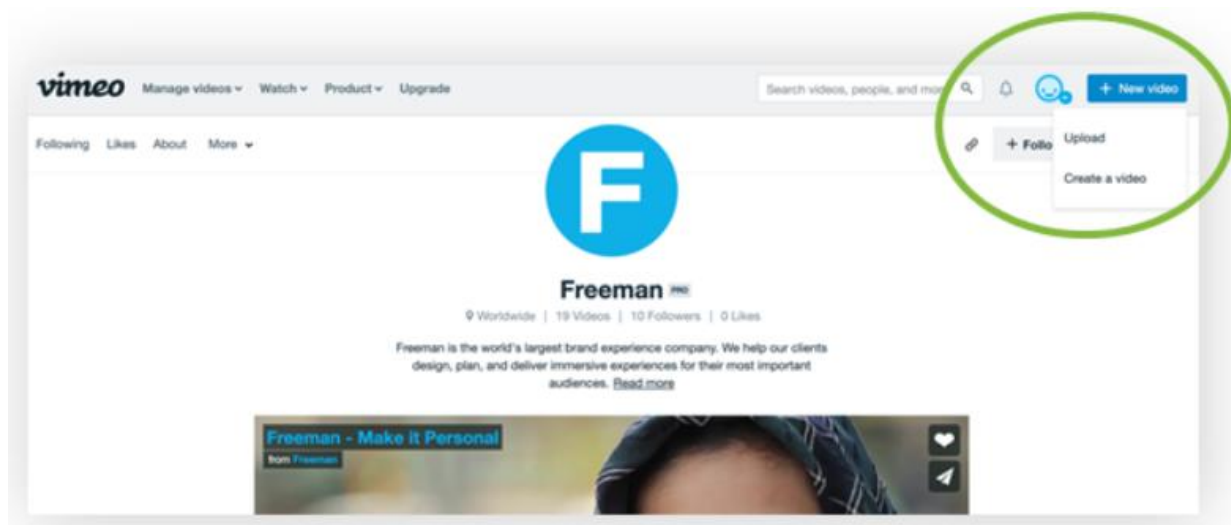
vimeo Manage videos Watch Product Upgrade

Search videos, people, and mo

+ New video

Upload

Create a video

Following Likes About More

+ Follo

F

Freeman PRO

Worldwide | 19 Videos | 10 Followers | 0 Likes

Freeman is the world's largest brand experience company. We help our clients design, plan, and deliver immersive experiences for their most important audiences. Read more

Freeman - Make it Personal

from Freeman